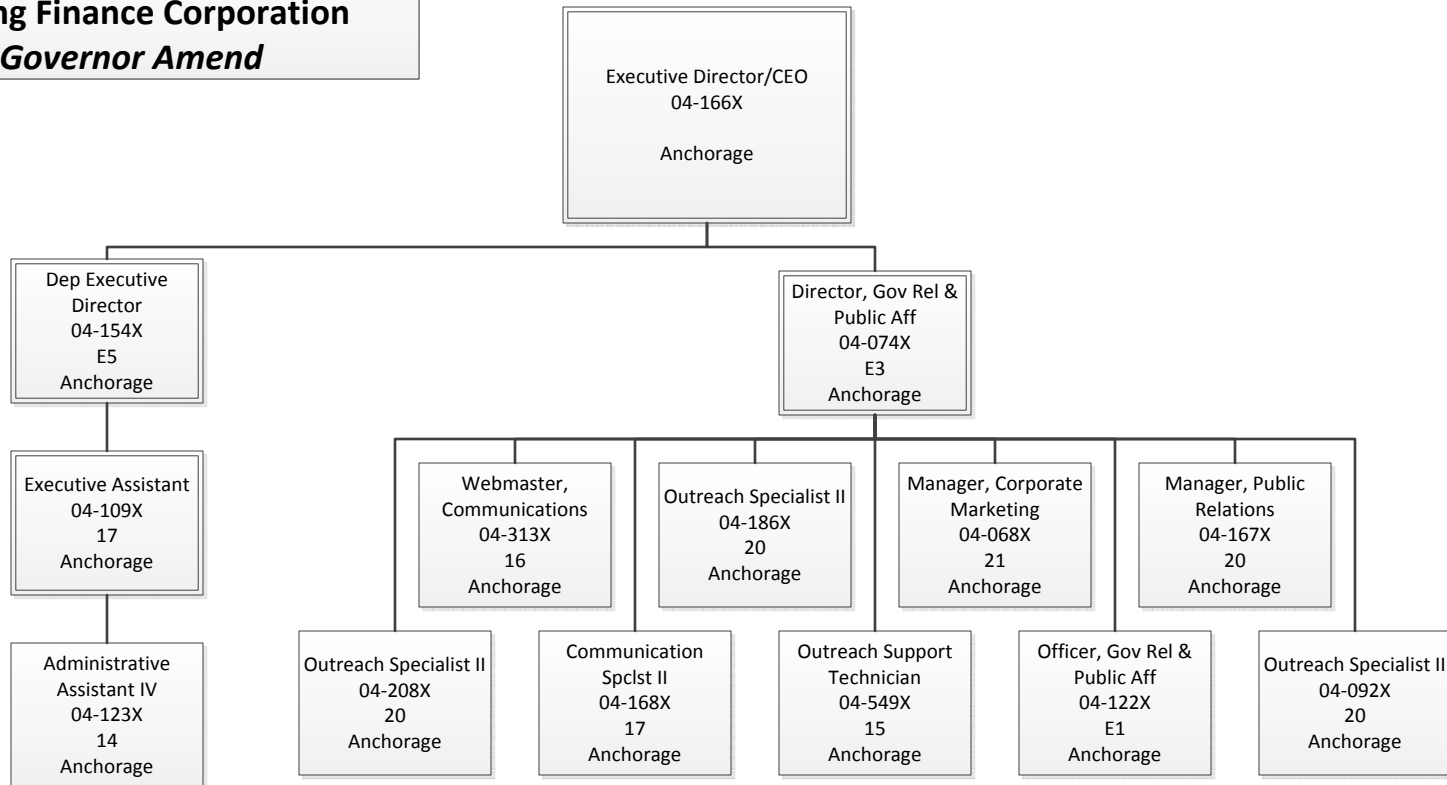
ng Finance Corporation
Governor Amend

Executive Director/CEO
04-166X

Anchorage

Dep Executive Director
04-154X
E5
Anchorage

Director, Gov Rel & Public Aff
04-074X
E3
Anchorage

Executive Assistant
04-109X
17
Anchorage

Administrative Assistant IV
04-123X
14
Anchorage

Webmaster, Communications
04-313X
16
Anchorage

Outreach Specialist II
04-186X
20
Anchorage

Manager, Corporate Marketing
04-068X
21
Anchorage

Manager, Public Relations
04-167X
20
Anchorage

Outreach Specialist II
04-208X
20
Anchorage

Communication Spclst II
04-168X
17
Anchorage

Outreach Support Technician
04-549X
15
Anchorage

Officer, Gov Rel & Public Aff
04-122X
E1
Anchorage

Outreach Specialist II
04-092X
20
Anchorage